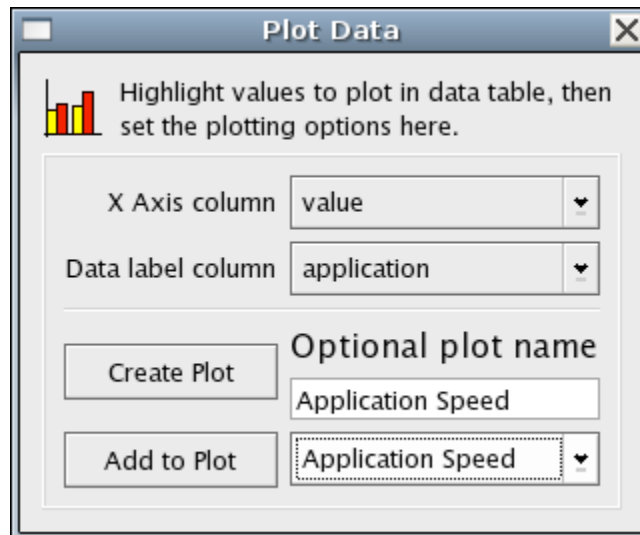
Plot Data

Highlight values to plot in data table, then set the plotting options here.

X Axis column value

Data label column application

Create Plot

Optional plot name

Application Speed

Add to Plot

Application Speed